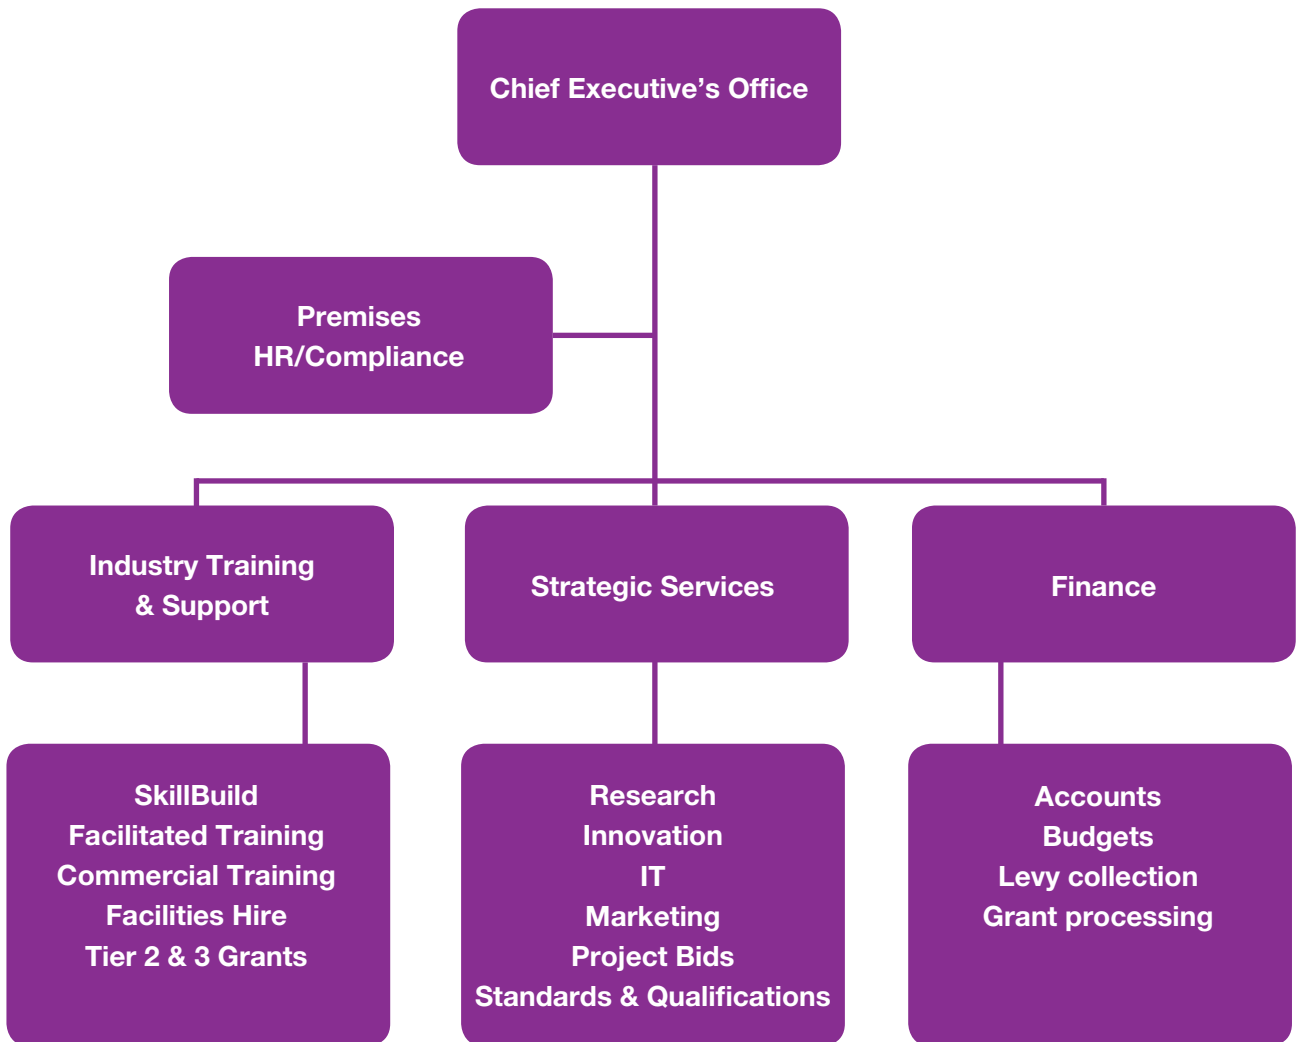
Chief Executive's Office

Premises
HR/Compliance

Industry Training
& Support

Strategic Services

Finance

SkillBuild
Facilitated Training
Commercial Training
Facilities Hire
Tier 2 & 3 Grants

Research
Innovation
IT
Marketing
Project Bids
Standards & Qualifications

Accounts
Budgets
Levy collection
Grant processing